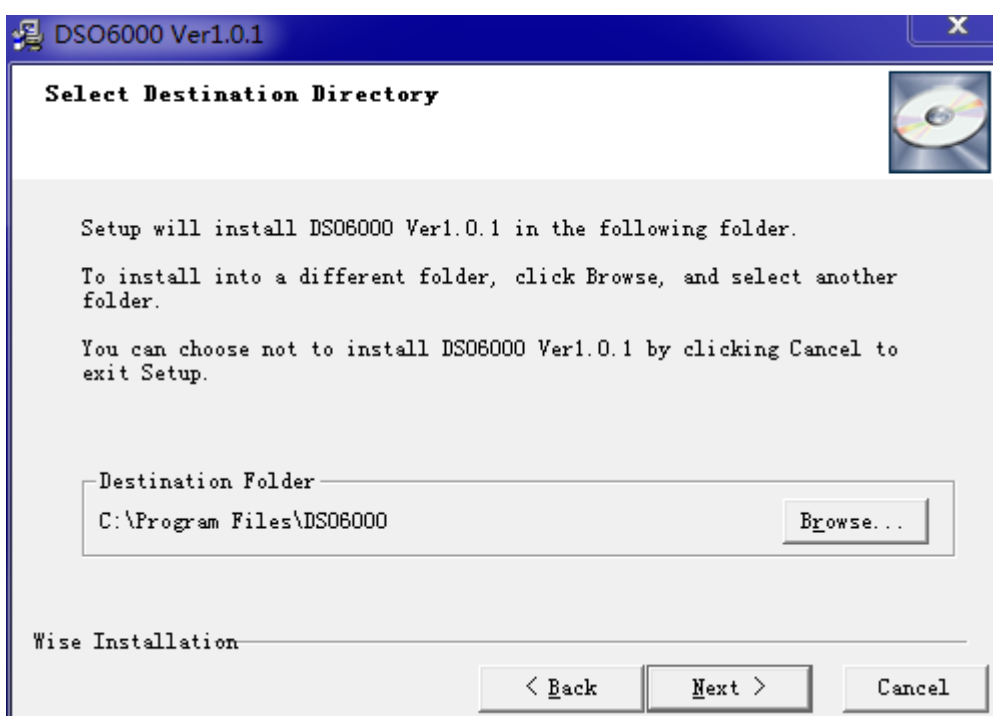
DSO6000 Ver1.0.1

Select Destination Directory

Setup will install DSO6000 Ver1.0.1 in the following folder.

To install into a different folder, click Browse, and select another folder.

You can choose not to install DSO6000 Ver1.0.1 by clicking Cancel to exit Setup.

Destination Folder

C:\Program Files\DSO6000

Browse...

Wise Installation

< Back

Next >

Cancel